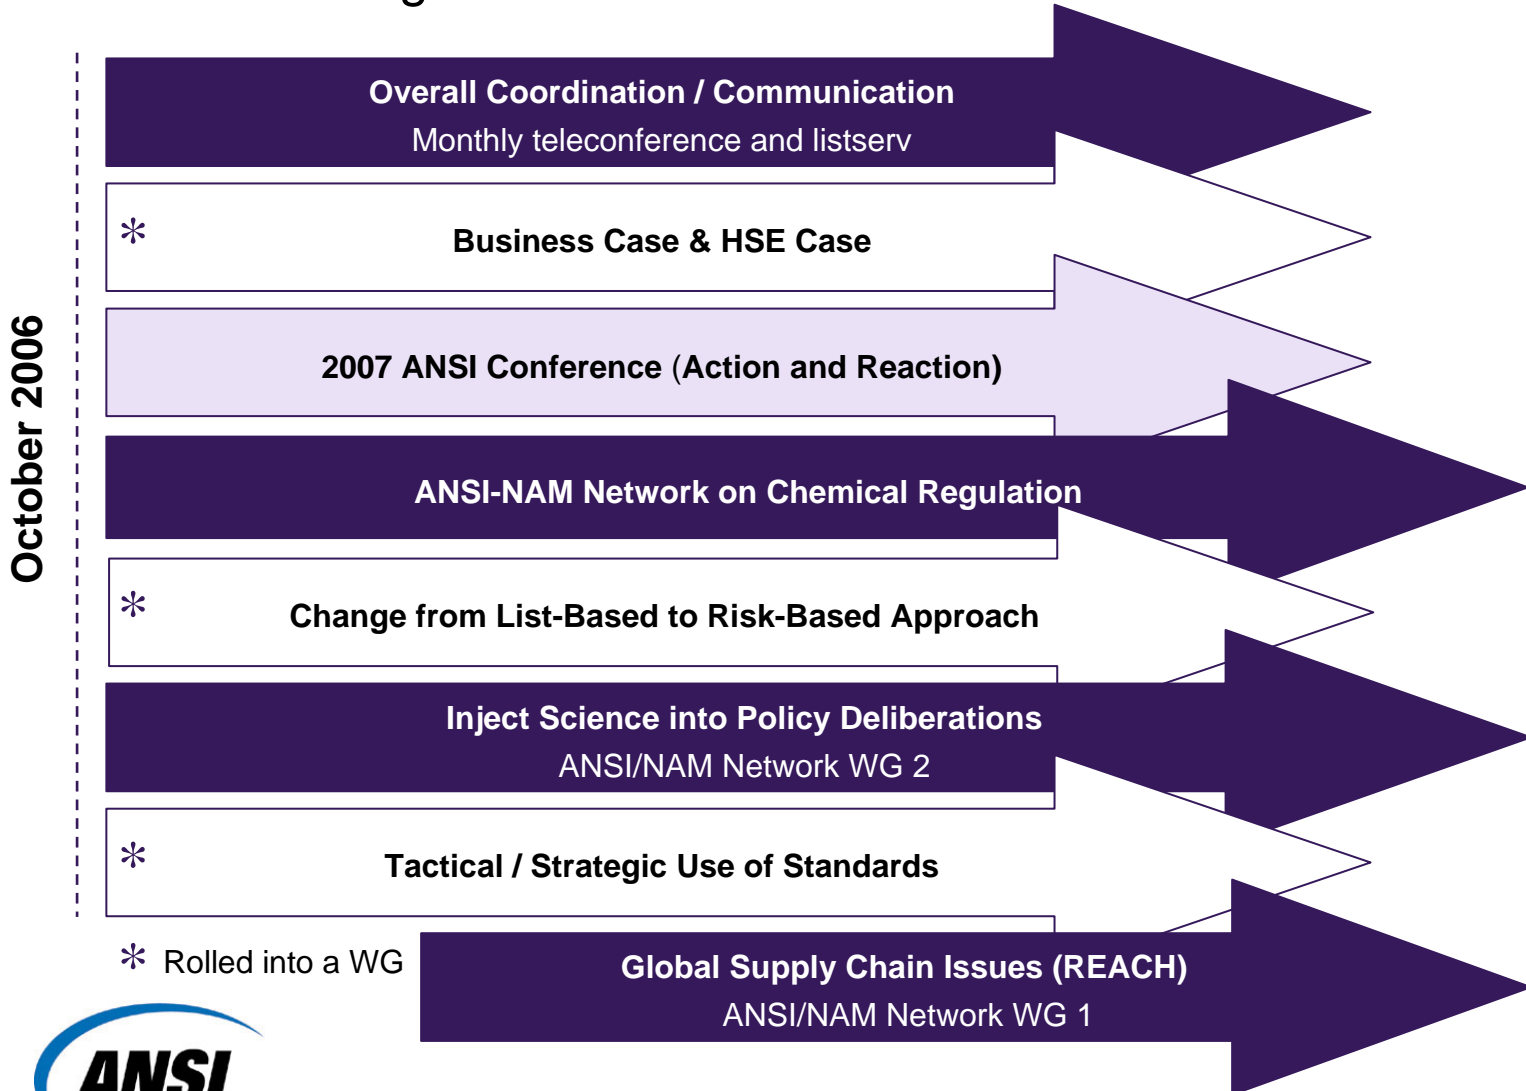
October 2006

Overall Coordination / Communication
Monthly teleconference and listserv

* Business Case & HSE Case

2007 ANSI Conference (Action and Reaction)

ANSI-NAM Network on Chemical Regulation

* Change from List-Based to Risk-Based Approach

Inject Science into Policy Deliberations
ANSI/NAM Network WG 2

* Tactical / Strategic Use of Standards

* Rolled into a WG

Global Supply Chain Issues (REACH)
ANSI/NAM Network WG 1

ANSI